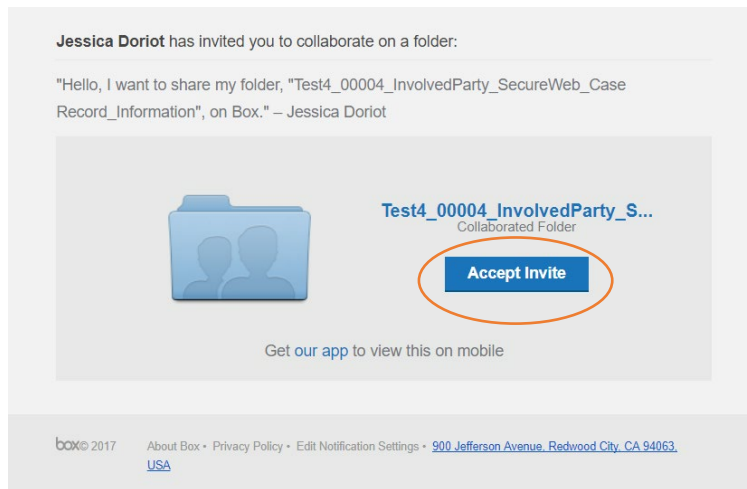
**Jessica Doriot** has invited you to collaborate on a folder:

"Hello, I want to share my folder, "Test4_00004_InvolvedParty_SecureWeb_Case Record_Information", on Box." – Jessica Doriot

Test4_00004_InvolvedParty_S...
Collaborated Folder

Accept Invite

Get our app to view this on mobile

box© 2017 About Box • Privacy Policy • Edit Notification Settings • 900 Jefferson Avenue, Redwood City, CA 94063, USA